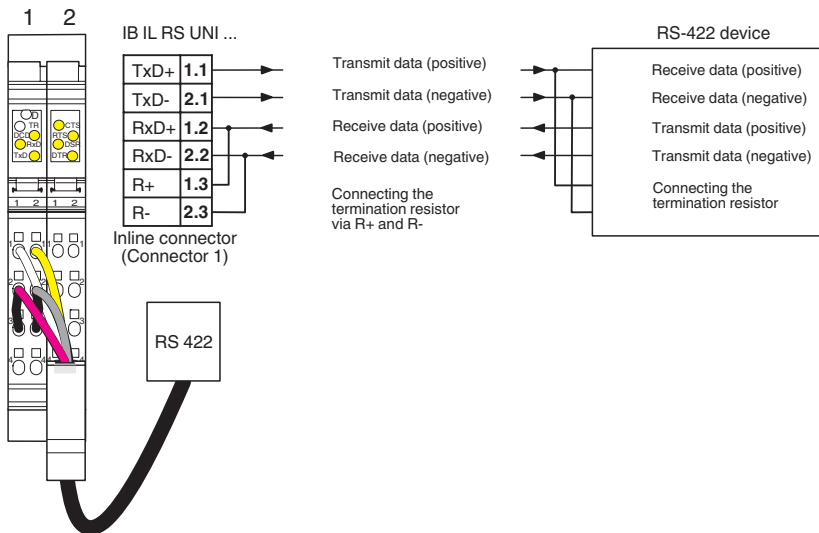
1 2

D
TR
DCD
RxD
TxD
CTS
RTS
DSR
DTR

1 2 1 2

1 1
2 2
3 3
4 4

IB IL RS UNI ...

| TxD+ | 1.1 |
|---|---|
| TxD- | 2.1 |
| RxD+ | 1.2 |
| RxD- | 2.2 |
| R+ | 1.3 |
| R- | 2.3 |

Inline connector
(Connector 1)

Transmit data (positive)
Transmit data (negative)
Receive data (positive)
Receive data (negative)
Connecting the termination resistor via R+ and R-

RS 422

RS-422 device
Receive data (positive)
Receive data (negative)
Transmit data (positive)
Transmit data (negative)
Connecting the termination resistor